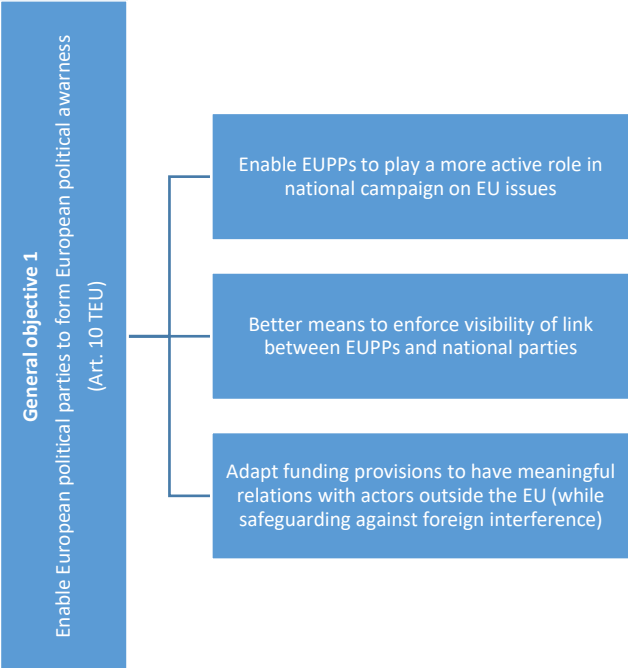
General objective 1
Enable European political parties to form European political awarness (Art. 10 TEU)

Enable EUPPs to play a more active role in national campaign on EU issues

Better means to enforce visibility of link between EUPPs and national parties

Adapt funding provisions to have meaningful relations with actors outside the EU (while safeguarding against foreign interference)